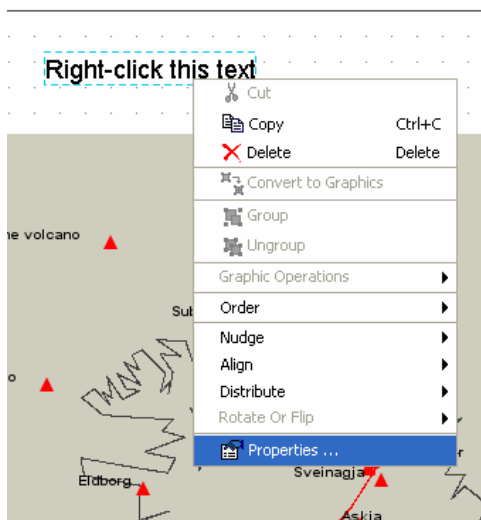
Right-click this text

Cut
Copy Ctrl+C
Delete Delete
Convert to Graphics
Group
Ungroup
Graphic Operations
Order
Nudge
Align
Distribute
Rotate Or Flip
Properties ...

ne volcano
Sul
o
Eldborg
Sveinagja
Askja
r